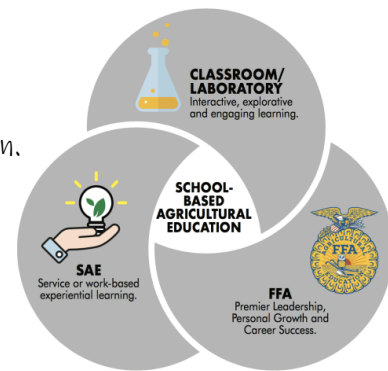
n.

CLASSROOM/ LABORATORY
Interactive, explorative and engaging learning.

SCHOOL-BASED AGRICULTURAL EDUCATION

SAE
Service or work-based experiential learning.

FFA

FFA
Premier Leadership, Personal Growth and Career Success.